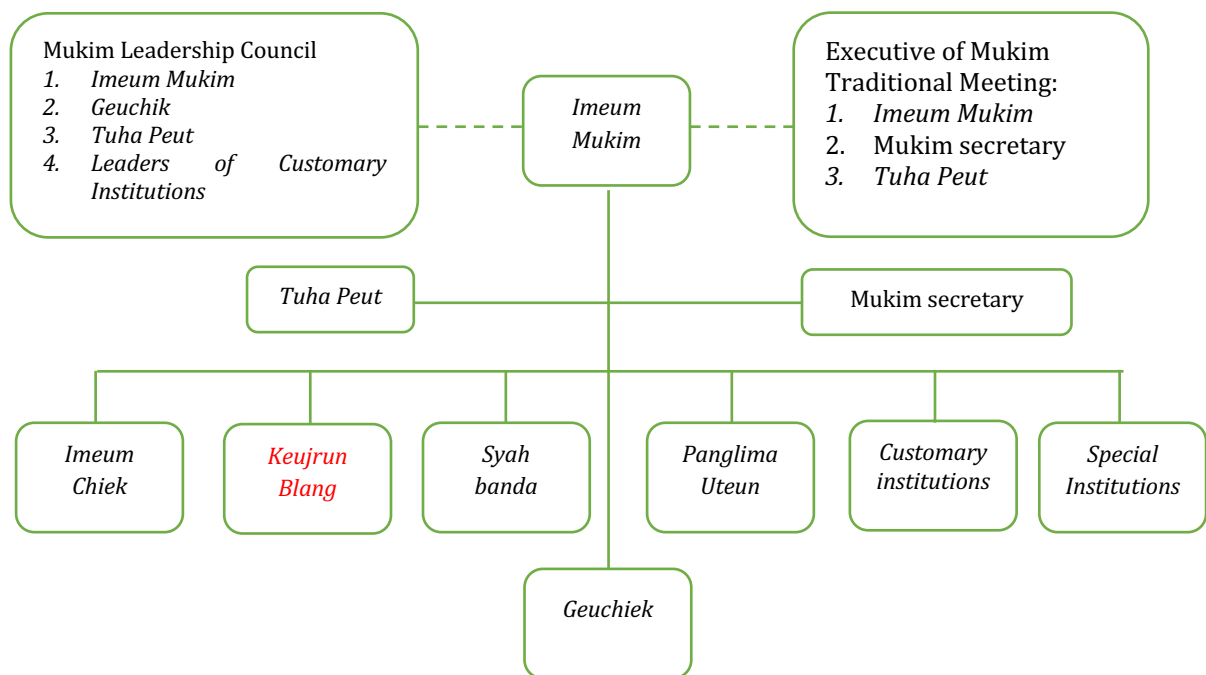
Mukim Leadership Council
1. Imeum Mukim
2. Geuchik
3. Tuha Peut
4. Leaders of Customary Institutions

Imeum Mukim

Executive of Mukim Traditional Meeting:
1. Imeum Mukim
2. Mukim secretary
3. Tuha Peut

Tuha Peut

Mukim secretary

Imeum Chiek

Keujrun Blang

Syah banda

Panglima Uteun

Customary institutions

Special Institutions

Geuchiek